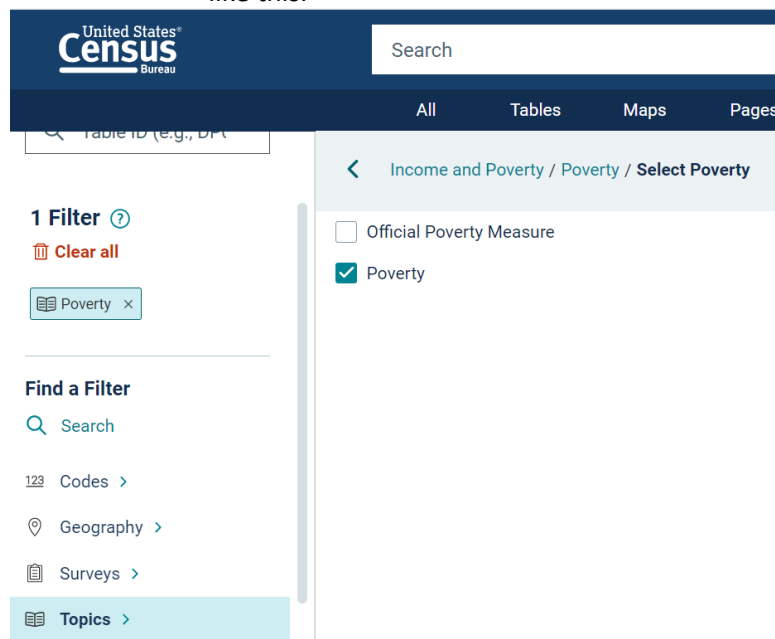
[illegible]

United States® Census Bureau

Search

All Tables Maps Pages

Table ID (e.g., DP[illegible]

Income and Poverty / Poverty / Select Poverty

Official Poverty Measure

Poverty

1 Filter

Clear all

Poverty ×

Find a Filter

Search

123 Codes

Geography

Surveys

Topics